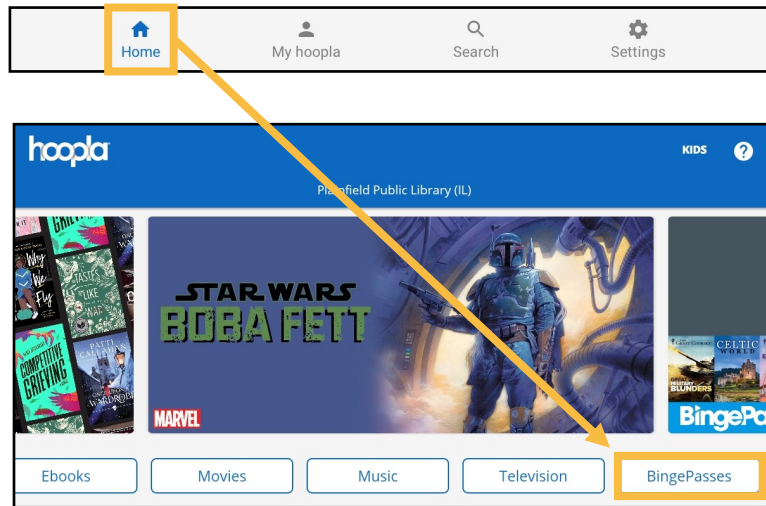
Home
My hoopla
Search
Settings

hoopla
KIDS
?
Plainfield Public Library (IL)

Why We Fly
COMPETITIVE GRIEVING
TASTES LIKE WAR
PATTI CALLAHAN
WARDROBE

STAR WARS
BOBA FETT
MARVEL

CELTIC WORLD
MILITARY BLUNDERS
BingePa

Ebooks
Movies
Music
Television
BingePasses